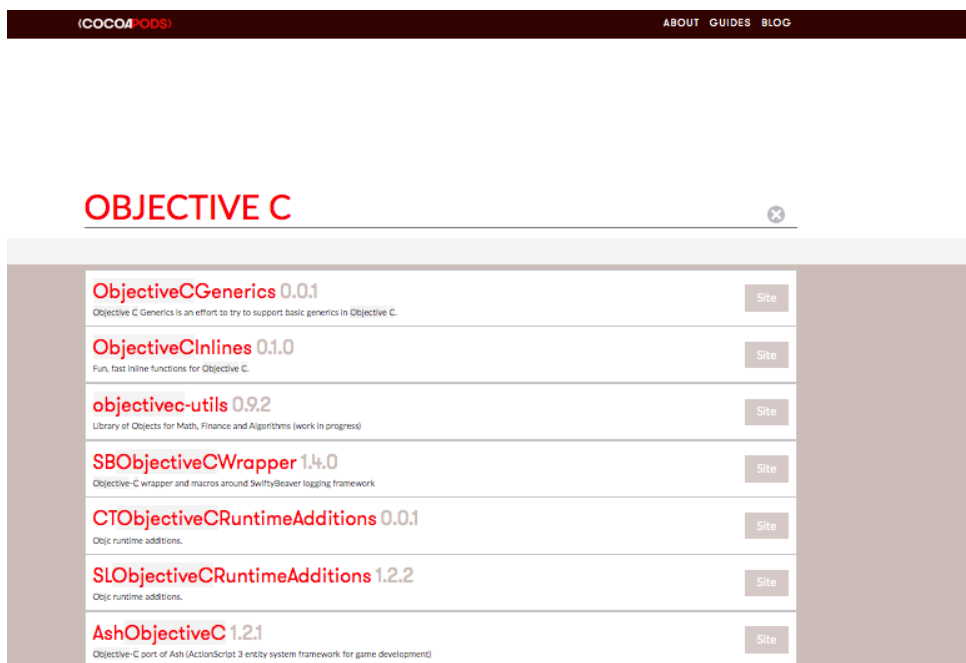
(COCOAPODS)

ABOUT GUIDES BLOG

OBJECTIVE C

ObjectiveCGenerics 0.0.1
Objective C Generics is an effort to try to support basic generics in Objective C.
Site

ObjectiveCInlines 0.1.0
Fun, fast inline functions for Objective C.
Site

objectivec-utils 0.9.2
Library of Objects for Math, Finance and Algorithms (work in progress)
Site

SBObjectiveCWrapper 1.4.0
Objective-C wrapper and macros around SwiftyBeaver logging framework
Site

CTObjectiveCRuntimeAdditions 0.0.1
Objc runtime additions.
Site

SLObjectiveCRuntimeAdditions 1.2.2
Objc runtime additions.
Site

AshObjectiveC 1.2.1
Objective-C port of Ash (ActionScript 3 entity system framework for game development)
Site